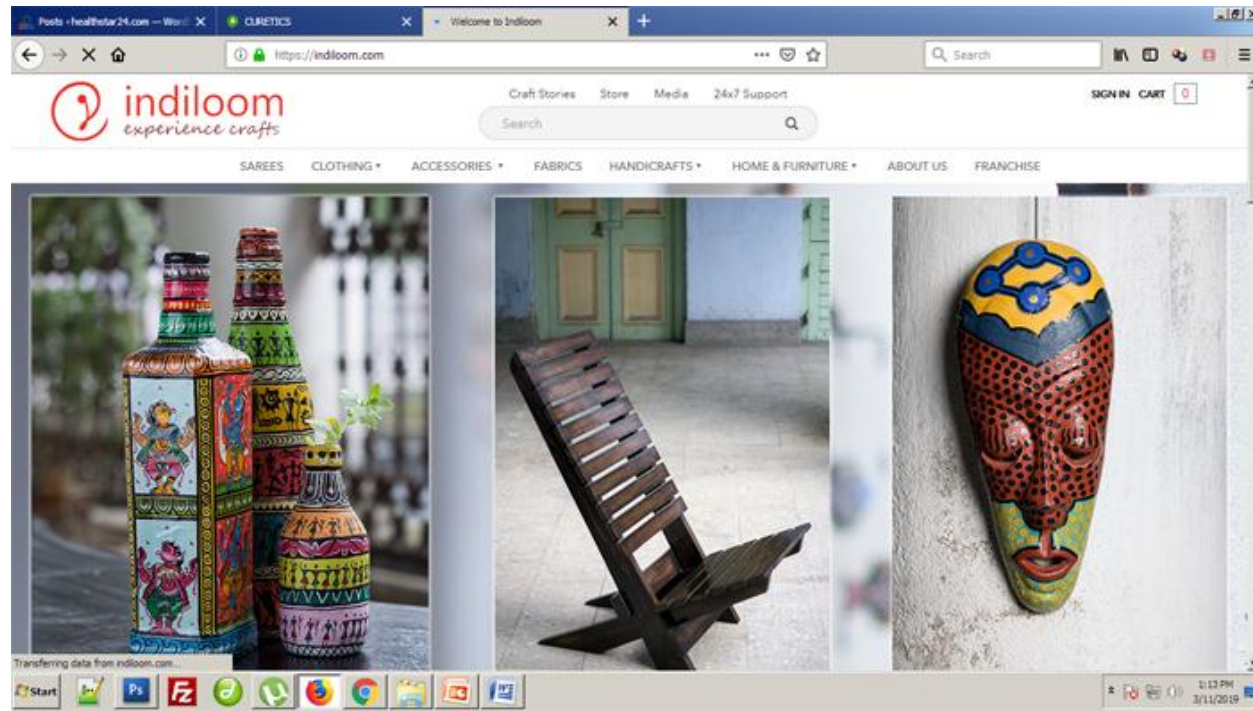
Posts ‹ healthstar24.com — Word
CURETICS
Welcome to Indiloom

https://indiloom.com

Search

indiloom
experience crafts

Craft Stories Store Media 24x7 Support

Search

SIGN IN CART 0

SAREES CLOTHING ▾ ACCESSORIES ▾ FABRICS HANDICRAFTS ▾ HOME & FURNITURE ▾ ABOUT US FRANCHISE

Transferring data from indiloom.com...

Start

1:13 PM
3/11/2019